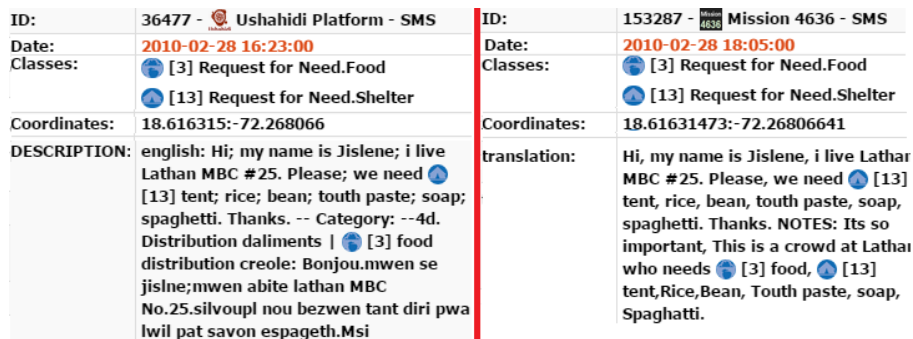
| ID: | 36477 - Ushahidi Platform - SMS |
|---|---|
| Date: | 2010-02-28 16:23:00 |
| Classes: | [3] Request for Need.Food [13] Request for Need.Shelter |
| Coordinates: | 18.616315:-72.268066 |
| DESCRIPTION: | english: Hi; my name is Jislene; i live Lathan MBC #25. Please; we need [13] tent; rice; bean; touth paste; soap; spaghetti. Thanks. -- Category: --4d. Distribution daliments \| [3] food distribution creole: Bonjou.mwen se jislne;mwen abite lathan MBC No.25.silvoupl nou bezwen tant diri pwa lwil pat savon espageth.Msi |

| ID: | 153287 - Mission 4636 Mission 4636 - SMS |
|---|---|
| Date: | 2010-02-28 18:05:00 |
| Classes: | [3] Request for Need.Food [13] Request for Need.Shelter |
| Coordinates: | 18.61631473:-72.26806641 |
| translation: | Hi, my name is Jislene, i live Lathan MBC #25. Please, we need [13] tent, rice, bean, touth paste, soap, spaghetti. Thanks. NOTES: Its so important, This is a crowd at Lathan who needs [3] food, [13] tent,Rice,Bean, Touth paste, soap, Spaghatti. |